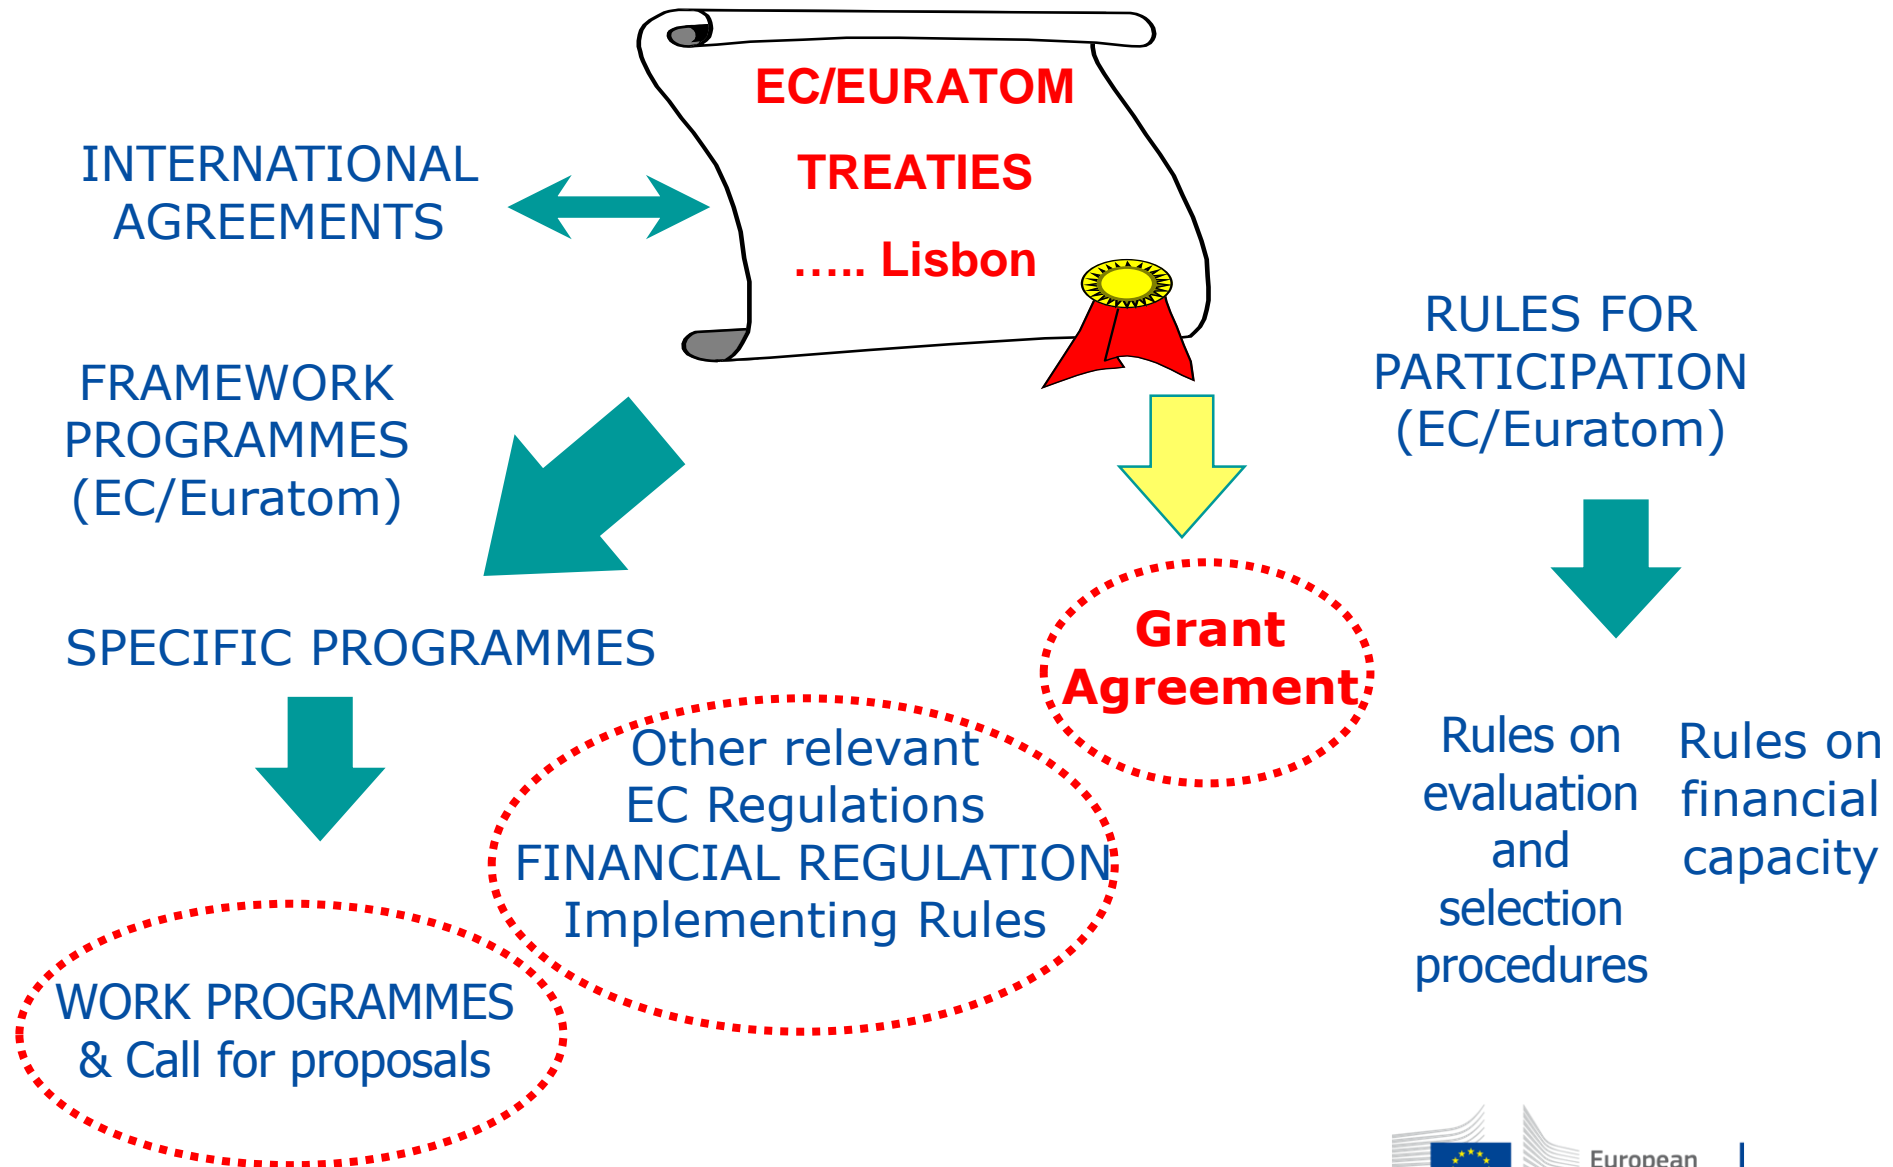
EC/EURATOM

TREATIES

….. Lisbon

INTERNATIONAL AGREEMENTS

FRAMEWORK PROGRAMMES (EC/Euratom)

RULES FOR PARTICIPATION (EC/Euratom)

SPECIFIC PROGRAMMES

Grant Agreement

Other relevant EC Regulations FINANCIAL REGULATION Implementing Rules

Rules on evaluation and selection procedures

Rules on financial capacity

WORK PROGRAMMES & Call for proposals

European